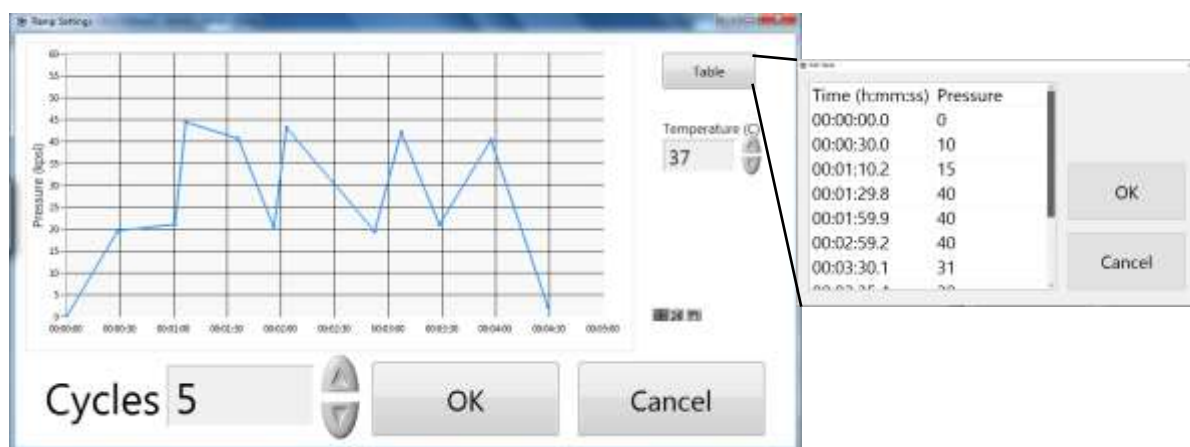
Ramp Settings

60
55
50
45
40
35
30
25
20
15
10
5
0

Pressure (kpsi)

00:00:00 00:00:30 00:01:00 00:01:30 00:02:00 00:02:30 00:03:00 00:03:30 00:04:00 00:04:30 00:05:00

Table

Temperature (C)
37

Cycles 5

OK

Cancel

| Time (h:mm:ss) | Pressure |
|---|---|
| 00:00:00.0 | 0 |
| 00:00:30.0 | 10 |
| 00:01:10.2 | 15 |
| 00:01:29.8 | 40 |
| 00:01:59.9 | 40 |
| 00:02:59.2 | 40 |
| 00:03:30.1 | 31 |
| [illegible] | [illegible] |

OK

Cancel